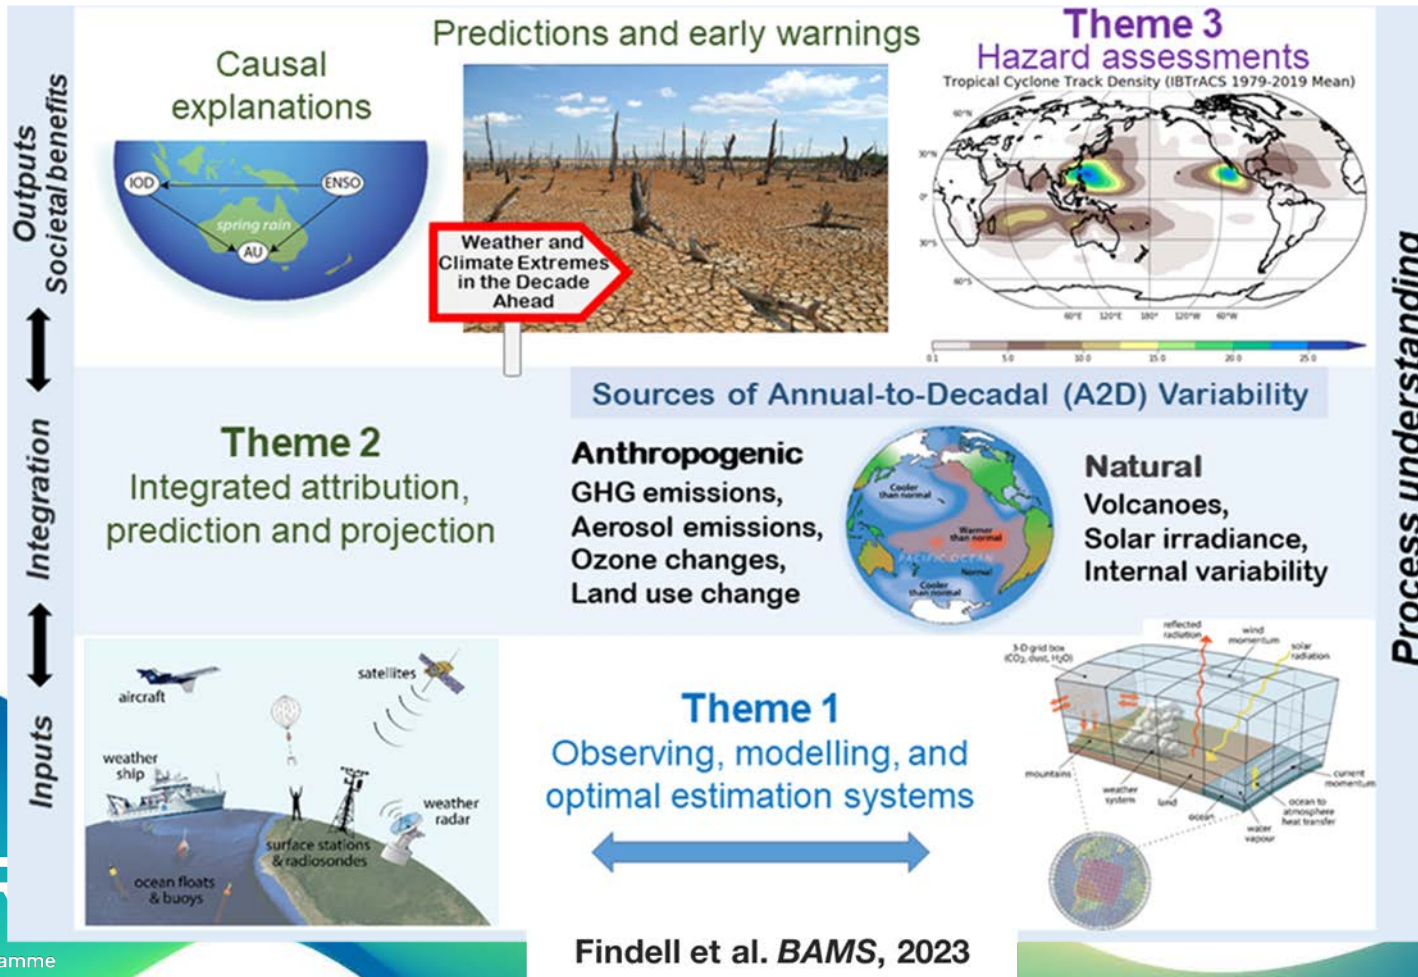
Outputs
Societal benefits

Integration

Inputs

Causal explanations

IOD
ENSO
spring rain
AU

Predictions and early warnings

Weather and Climate Extremes in the Decade Ahead

Theme 3
Hazard assessments
Tropical Cyclone Track Density (IBTrACS 1979-2019 Mean)

60°N
30°N
0°
30°S
60°S
60°E 120°E 180° 120°W 60°W
0.1 5.0 10.0 15.0 20.0 25.0

Theme 2
Integrated attribution, prediction and projection

Sources of Annual-to-Decadal (A2D) Variability

Anthropogenic
GHG emissions,
Aerosol emissions,
Ozone changes,
Land use change

Cooler than normal
Warmer than normal
PACIFIC OCEAN
Normal
Cooler than normal

Natural
Volcanoes,
Solar irradiance,
Internal variability

Process understanding

aircraft
satellites
weather ship
weather radar
surface stations & radiosondes
ocean floats & buoys

Theme 1
Observing, modelling, and optimal estimation systems

3-D grid box ($CO_2$, dust, $H_2O$)
reflected radiation
wind momentum
solar radiation
mountains
weather system
land
ocean
current momentum
ocean to atmosphere heat transfer
water vapour

Findell et al. BAMS, 2023

amme